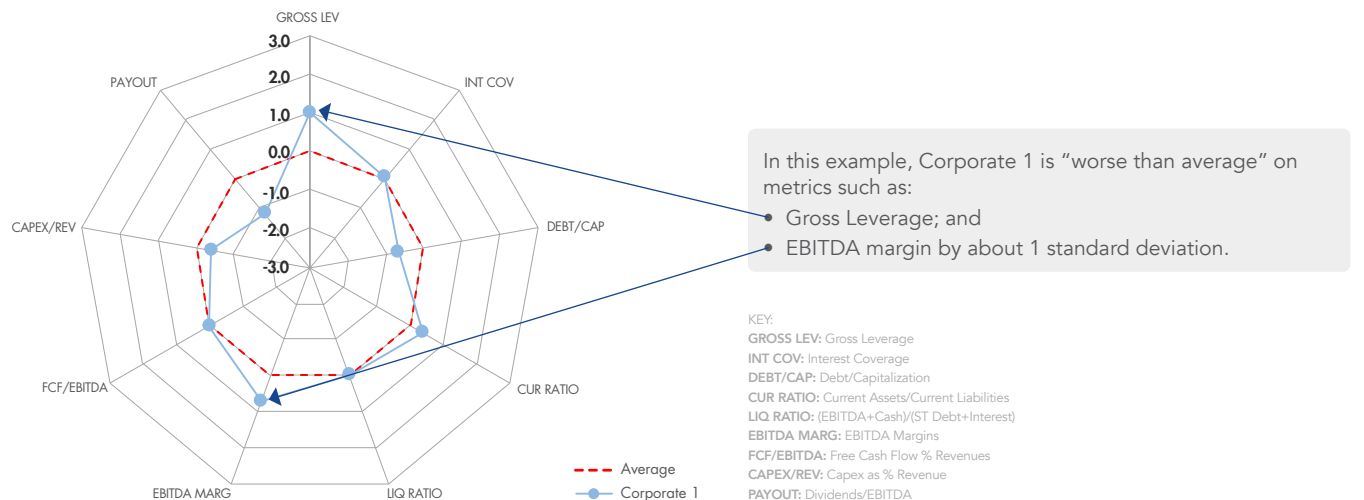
GROSS LEV
3.0
2.0
1.0
0.0
-1.0
-2.0
-3.0
INT COV
DEBT/CAP
CUR RATIO
LIQ RATIO
EBITDA MARG
FCF/EBITDA
CAPEX/REV
PAYOUT

In this example, Corporate 1 is “worse than average” on metrics such as:
• Gross Leverage; and
• EBITDA margin by about 1 standard deviation.

Average
Corporate 1

KEY:
**GROSS LEV:** Gross Leverage
**INT COV:** Interest Coverage
**DEBT/CAP:** Debt/Capitalization
**CUR RATIO:** Current Assets/Current Liabilities
**LIQ RATIO:** (EBITDA+Cash)/(ST Debt+Interest)
**EBITDA MARG:** EBITDA Margins
**FCF/EBITDA:** Free Cash Flow % Revenues
**CAPEX/REV:** Capex as % Revenue
**PAYOUT:** Dividends/EBITDA